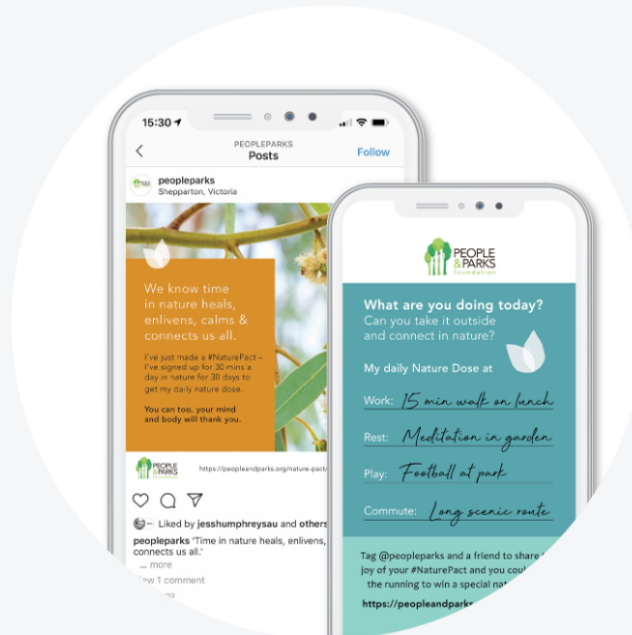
15:30

PEOPLEPARKS
Posts
Follow

peopleparks
Shepparton, Victoria

We know time in nature heals, enlivens, calms & connects us all.

I've just made a #NaturePact – I've signed up for 30 mins a day in nature for 30 days to get my daily nature dose.

You can too, your mind and body will thank you.

PEOPLE & PARKS Foundation
https://peopleandparks.org/nature-pact/

Liked by jesshumphreysau and others
peopleparks 'Time in nature heals, enlivens, connects us all.'
... more
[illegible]w 1 comment

PEOPLE & PARKS Foundation

What are you doing today?
Can you take it outside and connect in nature?

My daily Nature Dose at

Work: 15 min walk on lunch
Rest: Meditation in garden
Play: Football at park
Commute: Long scenic route

Tag @peopleparks and a friend to share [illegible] joy of your #NaturePact and you coul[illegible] the running to win a special na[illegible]
https://peopleandparks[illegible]